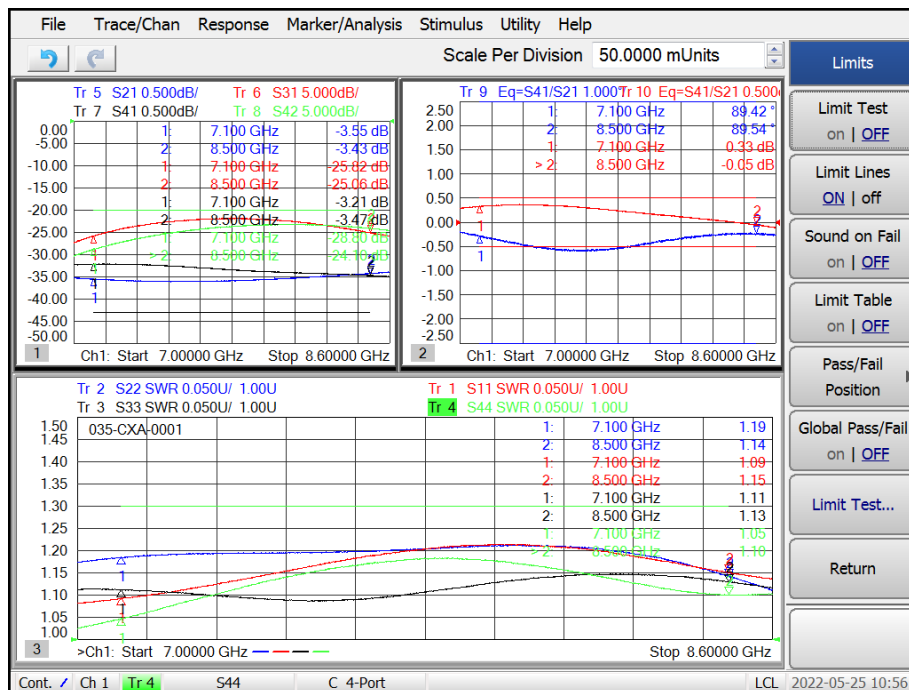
File Trace/Chan Response Marker/Analysis Stimulus Utility Help

Scale Per Division 50.0000 mUnits

Limits

Limit Test
on | OFF

Limit Lines
ON | off

Sound on Fail
on | OFF

Limit Table
on | OFF

Pass/Fail Position

Global Pass/Fail
on | OFF

Limit Test...

Return

Tr 5 S21 0.500dB/ Tr 6 S31 5.000dB/
Tr 7 S41 0.500dB/ Tr 8 S42 5.000dB/

0.00
-5.00
-10.00
-15.00
-20.00
-25.00
-30.00
-35.00
-40.00
-45.00
-50.00

| | | |
|---|---|---|
| 1: | 7.100 GHz | -3.55 dB |
| 2: | 8.500 GHz | -3.43 dB |
| 1: | 7.100 GHz | -25.62 dB |
| 2: | 8.500 GHz | -25.06 dB |
| 1: | 7.100 GHz | -3.21 dB |
| 2: | 8.500 GHz | -3.47 dB |
| 1: | 7.100 GHz | -28.80 dB |
| > 2: | 8.500 GHz | -24.10 dB |

1 Ch1: Start 7.00000 GHz Stop 8.60000 GHz

Tr 9 Eq=S41/S21 1.000° Tr 10 Eq=S41/S21 0.500

2.50
2.00
1.50
1.00
0.50
0.00
-0.50
-1.00
-1.50
-2.00
-2.50

| | | |
|---|---|---|
| 1: | 7.100 GHz | 89.42 ° |
| 2: | 8.500 GHz | 89.54 ° |
| 1: | 7.100 GHz | 0.33 dB |
| > 2: | 8.500 GHz | -0.05 dB |

2 Ch1: Start 7.00000 GHz Stop 8.60000 GHz

Tr 2 S22 SWR 0.050U/ 1.00U Tr 1 S11 SWR 0.050U/ 1.00U
Tr 3 S33 SWR 0.050U/ 1.00U Tr 4 S44 SWR 0.050U/ 1.00U

1.50
1.45
1.40
1.35
1.30
1.25
1.20
1.15
1.10
1.05
1.00

035-CXA-0001

| | | |
|---|---|---|
| 1: | 7.100 GHz | 1.19 |
| 2: | 8.500 GHz | 1.14 |
| 1: | 7.100 GHz | 1.09 |
| 2: | 8.500 GHz | 1.15 |
| 1: | 7.100 GHz | 1.11 |
| 2: | 8.500 GHz | 1.13 |
| 1: | 7.100 GHz | 1.05 |
| > 2: | 8.500 GHz | 1.10 |

3 >Ch1: Start 7.00000 GHz Stop 8.60000 GHz

Cont. Ch 1 Tr 4 S44 C 4-Port LCL 2022-05-25 10:56